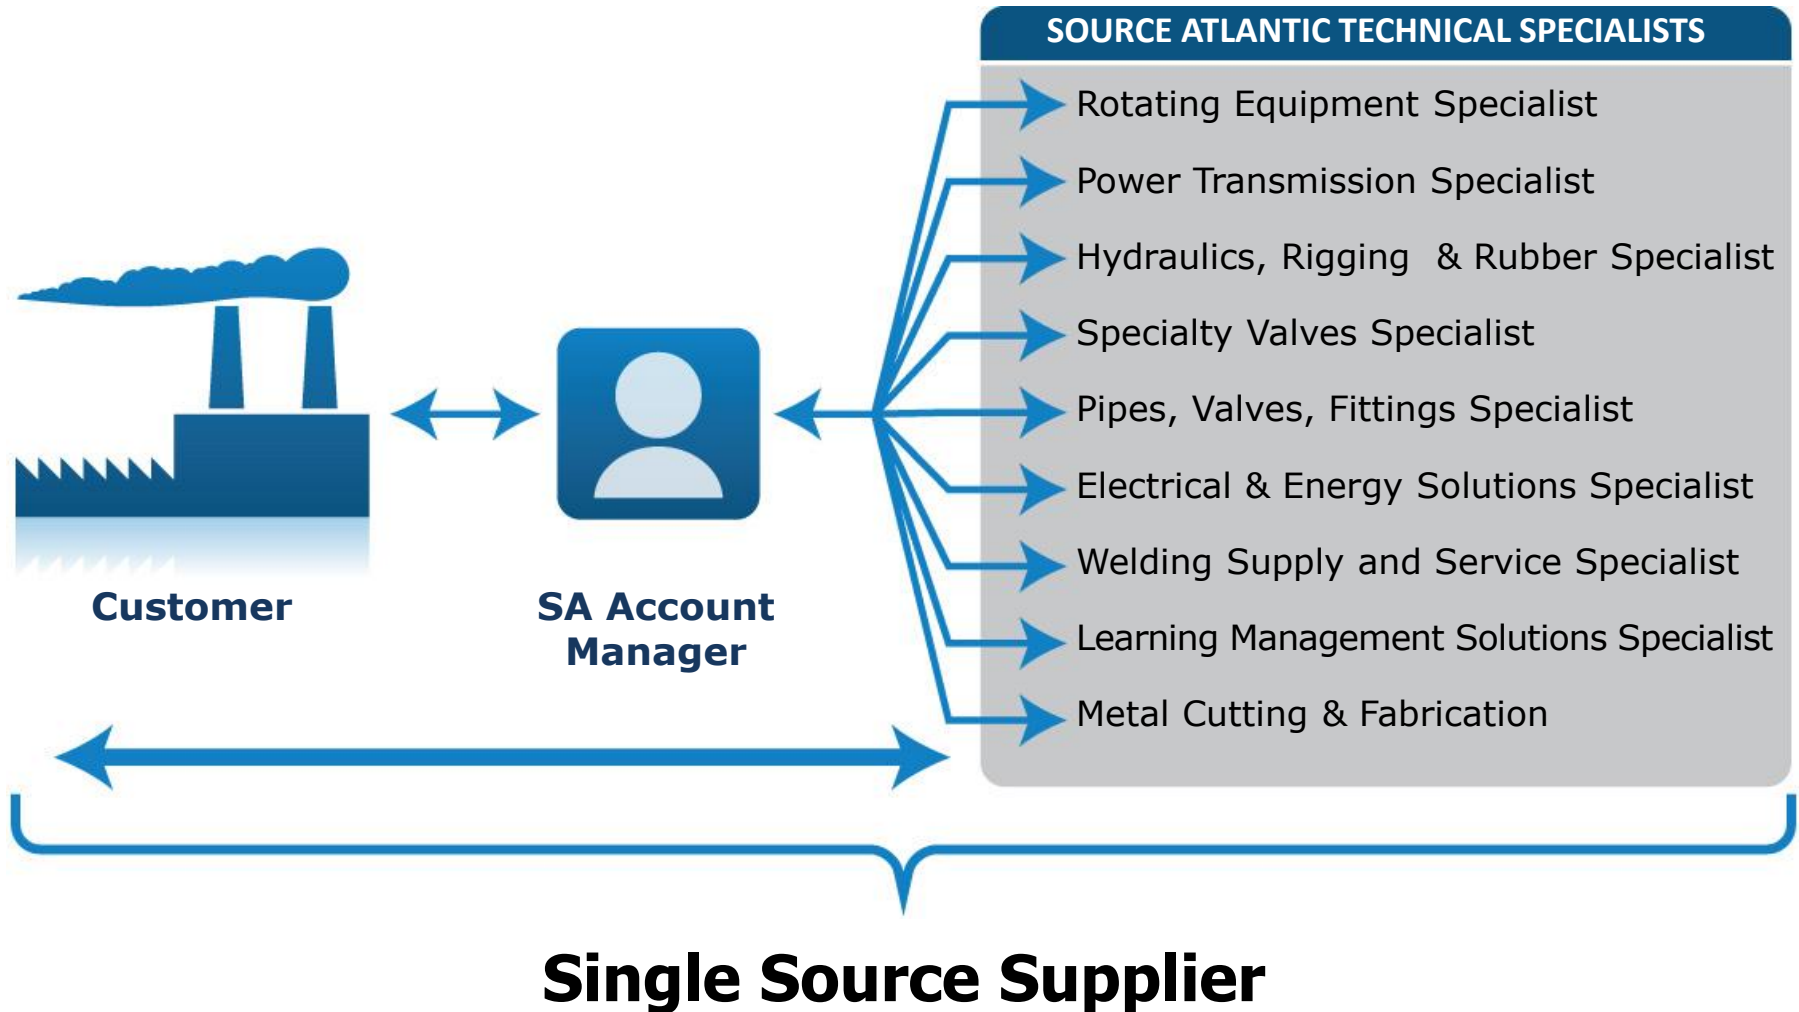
SOURCE ATLANTIC TECHNICAL SPECIALISTS

Rotating Equipment Specialist

Power Transmission Specialist

Hydraulics, Rigging & Rubber Specialist

Specialty Valves Specialist

Pipes, Valves, Fittings Specialist

Electrical & Energy Solutions Specialist

Welding Supply and Service Specialist

Learning Management Solutions Specialist

Metal Cutting & Fabrication

Customer

SA Account Manager

Single Source Supplier